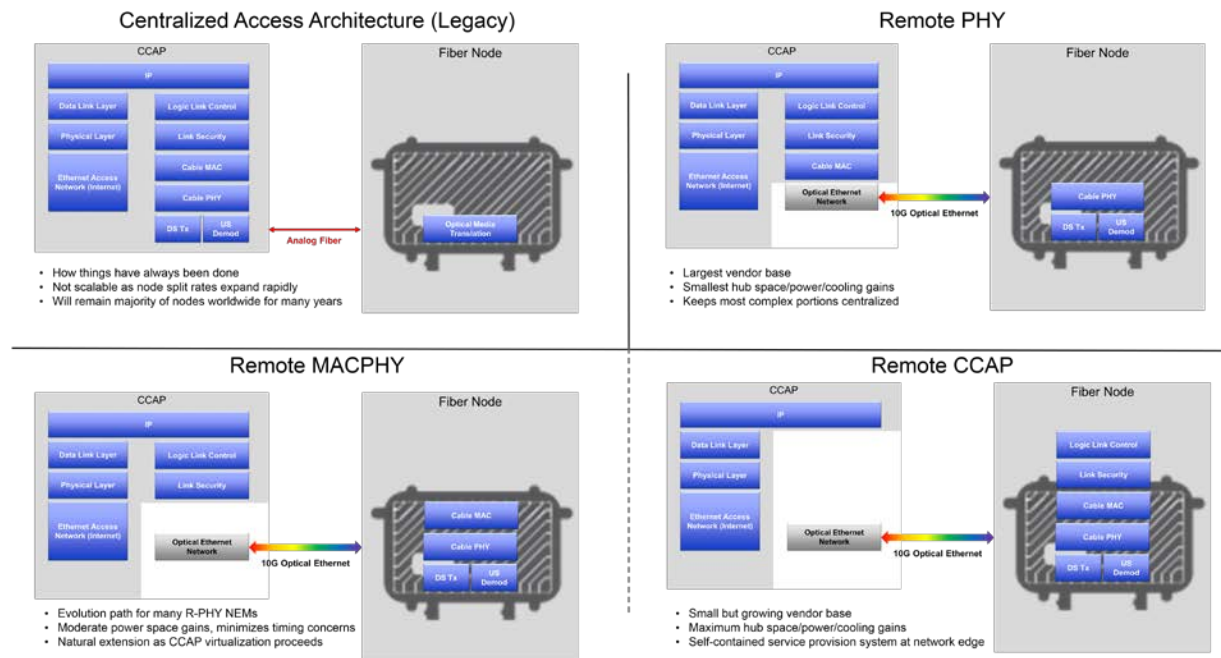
Centralized Access Architecture (Legacy)

CCAP

IP

Data Link Layer

Logic Link Control

Physical Layer

Link Security

Ethernet Access Network (Internet)

Cable MAC

Cable PHY

DS Tx

US Demod

Analog Fiber

Fiber Node

Optical Media Translation

• How things have always been done
• Not scalable as node split rates expand rapidly
• Will remain majority of nodes worldwide for many years

Remote PHY

CCAP

IP

Data Link Layer

Logic Link Control

Physical Layer

Link Security

Ethernet Access Network (Internet)

Cable MAC

Optical Ethernet Network

10G Optical Ethernet

Fiber Node

Cable PHY

DS Tx

US Demod

• Largest vendor base
• Smallest hub space/power/cooling gains
• Keeps most complex portions centralized

Remote MACPHY

CCAP

IP

Data Link Layer

Logic Link Control

Physical Layer

Link Security

Ethernet Access Network (Internet)

Optical Ethernet Network

10G Optical Ethernet

Fiber Node

Cable MAC

Cable PHY

DS Tx

US Demod

• Evolution path for many R-PHY NEMs
• Moderate power space gains, minimizes timing concerns
• Natural extension as CCAP virtualization proceeds

Remote CCAP

CCAP

IP

Data Link Layer

Physical Layer

Ethernet Access Network (Internet)

Optical Ethernet Network

10G Optical Ethernet

Fiber Node

Logic Link Control

Link Security

Cable MAC

Cable PHY

DS Tx

US Demod

• Small but growing vendor base
• Maximum hub space/power/cooling gains
• Self-contained service provision system at network edge